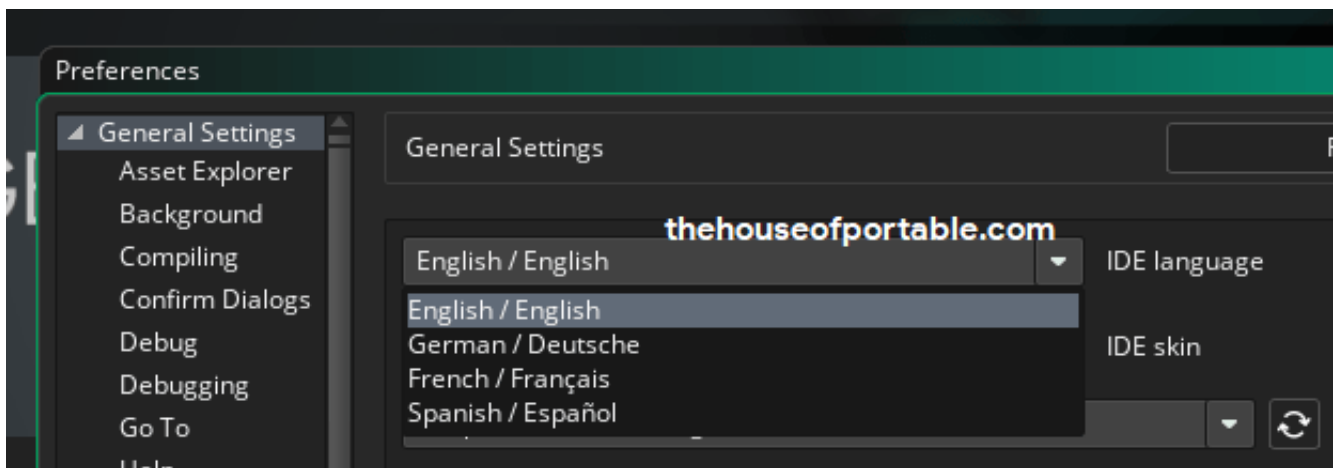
Preferences

General Settings
Asset Explorer
Background
Compiling
Confirm Dialogs
Debug
Debugging
Go To
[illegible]

General Settings

thehouseofportable.com

English / English
IDE language

English / English
German / Deutsche
French / Français
Spanish / Español

IDE skin